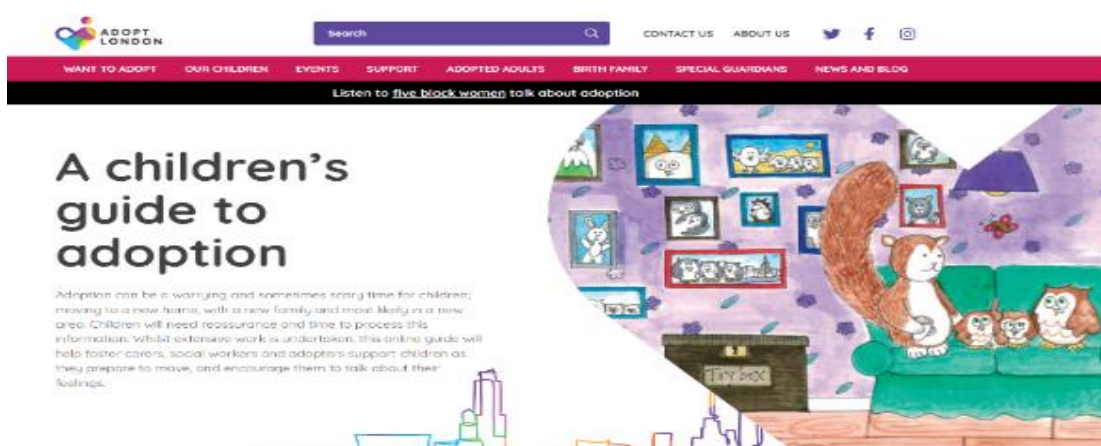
ADOPT LONDON

Search

CONTACT US ABOUT US

WANT TO ADOPT OUR CHILDREN EVENTS SUPPORT ADOPTED ADULTS BIRTH FAMILY SPECIAL GUARDIANS NEWS AND BLOG

Listen to five black women talk about adoption

A children's guide to adoption

Adoption can be a worrying and sometimes scary time for children; moving to a new home, with a new family and most likely in a new area. Children will need reassurance and time to process this information. Whilst extensive work is undertaken, this online guide will help foster carers, social workers and adopters support children as they prepare to move, and encourage them to talk about their feelings.

Toy box